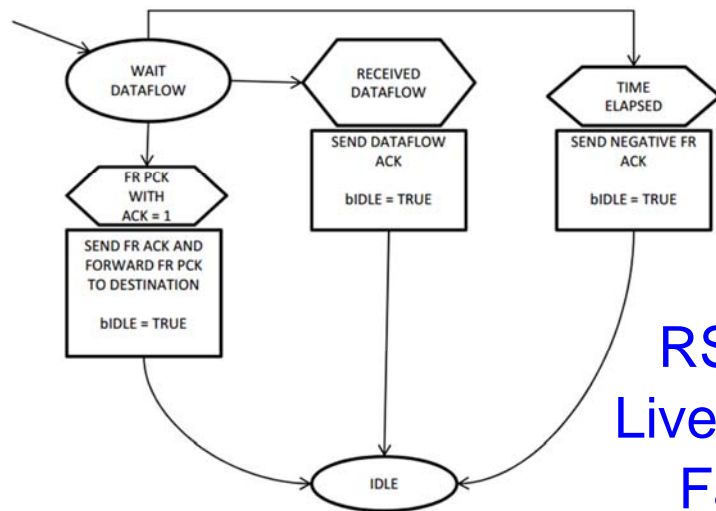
WAIT DATAFLOW

RECEIVED DATAFLOW

TIME ELAPSED

FR PCK WITH ACK = 1

SEND DATAFLOW ACK

bIDLE = TRUE

SEND NEGATIVE FR ACK

bIDLE = TRUE

SEND FR ACK AND FORWARD FR PCK TO DESTINATION

bIDLE = TRUE

IDLE

RS
Live
F